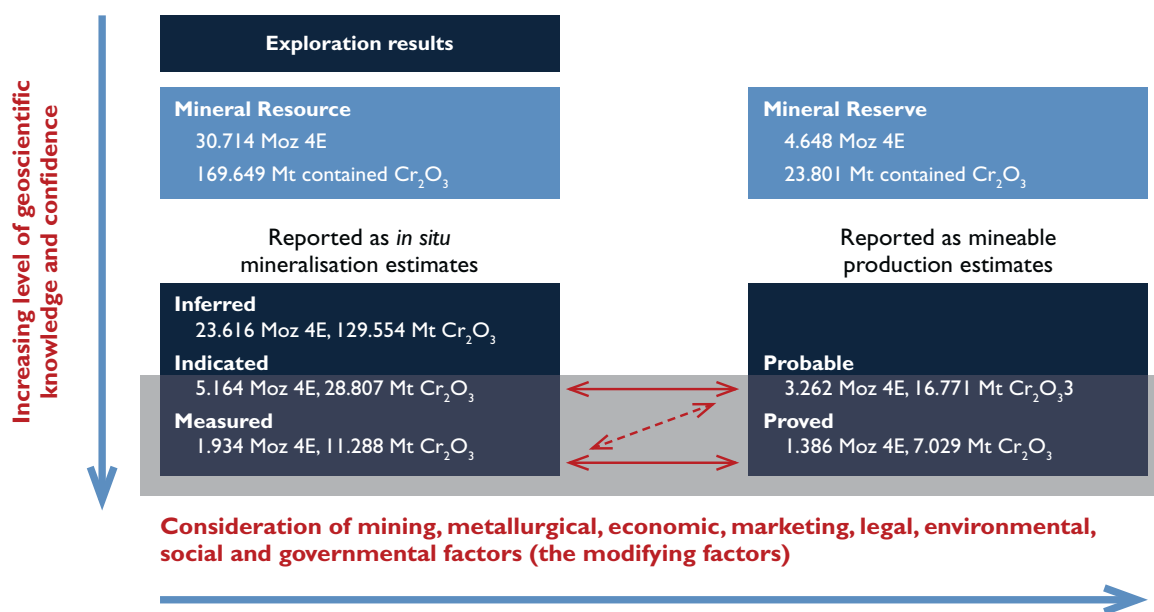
Increasing level of geoscientific knowledge and confidence

Exploration results

Mineral Resource
30.714 Moz 4E
169.649 Mt contained $Cr_2O_3$

Mineral Reserve
4.648 Moz 4E
23.801 Mt contained $Cr_2O_3$

Reported as *in situ* mineralisation estimates

Reported as mineable production estimates

Inferred
23.616 Moz 4E, 129.554 Mt $Cr_2O_3$

Indicated
5.164 Moz 4E, 28.807 Mt $Cr_2O_3$

Measured
1.934 Moz 4E, 11.288 Mt $Cr_2O_3$

Probable
3.262 Moz 4E, 16.771 Mt $Cr_2O_3$3

Proved
1.386 Moz 4E, 7.029 Mt $Cr_2O_3$

Consideration of mining, metallurgical, economic, marketing, legal, environmental, social and governmental factors (the modifying factors)